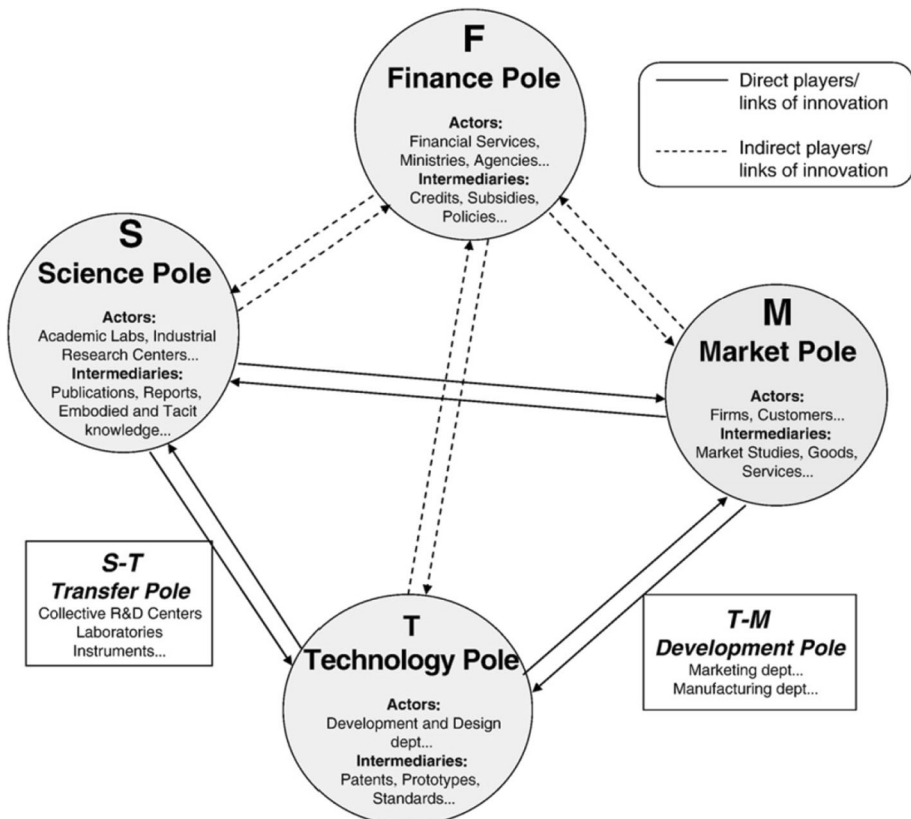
F
Finance Pole
Actors:
Financial Services, Ministries, Agencies...
Intermediaries:
Credits, Subsidies, Policies...

Direct players/ links of innovation
Indirect players/ links of innovation

S
Science Pole
Actors:
Academic Labs, Industrial Research Centers...
Intermediaries:
Publications, Reports, Embodied and Tacit knowledge...

M
Market Pole
Actors:
Firms, Customers...
Intermediaries:
Market Studies, Goods, Services...

S-T
Transfer Pole
Collective R&D Centers
Laboratories
Instruments...

T
Technology Pole
Actors:
Development and Design dept...
Intermediaries:
Patents, Prototypes, Standards...

T-M
Development Pole
Marketing dept...
Manufacturing dept...